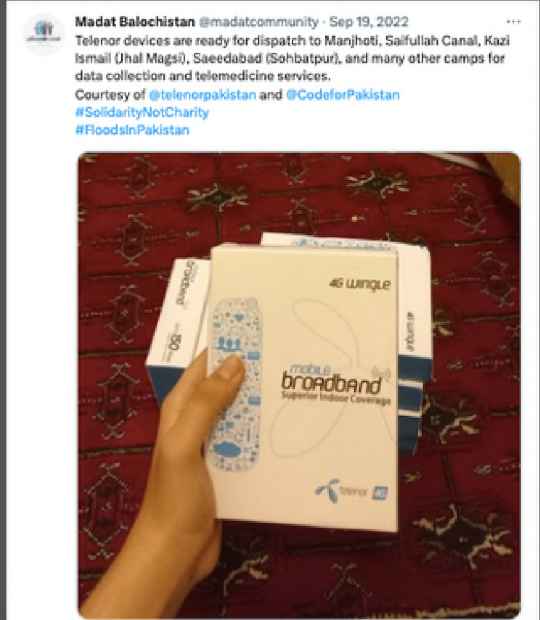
Madat Balochistan @madatcommunity · Sep 19, 2022

Telenor devices are ready for dispatch to Manjhoti, Saifullah Canal, Kazi Ismail (Jhal Magsi), Saeedabad (Sohbatpur), and many other camps for data collection and telemedicine services.
Courtesy of @telenorpakistan and @CodeforPakistan
#SolidarityNotCharity
#FloodsInPakistan

4G WINGLE

mobile broadband
Superior Indoor Coverage

Telenor 4G